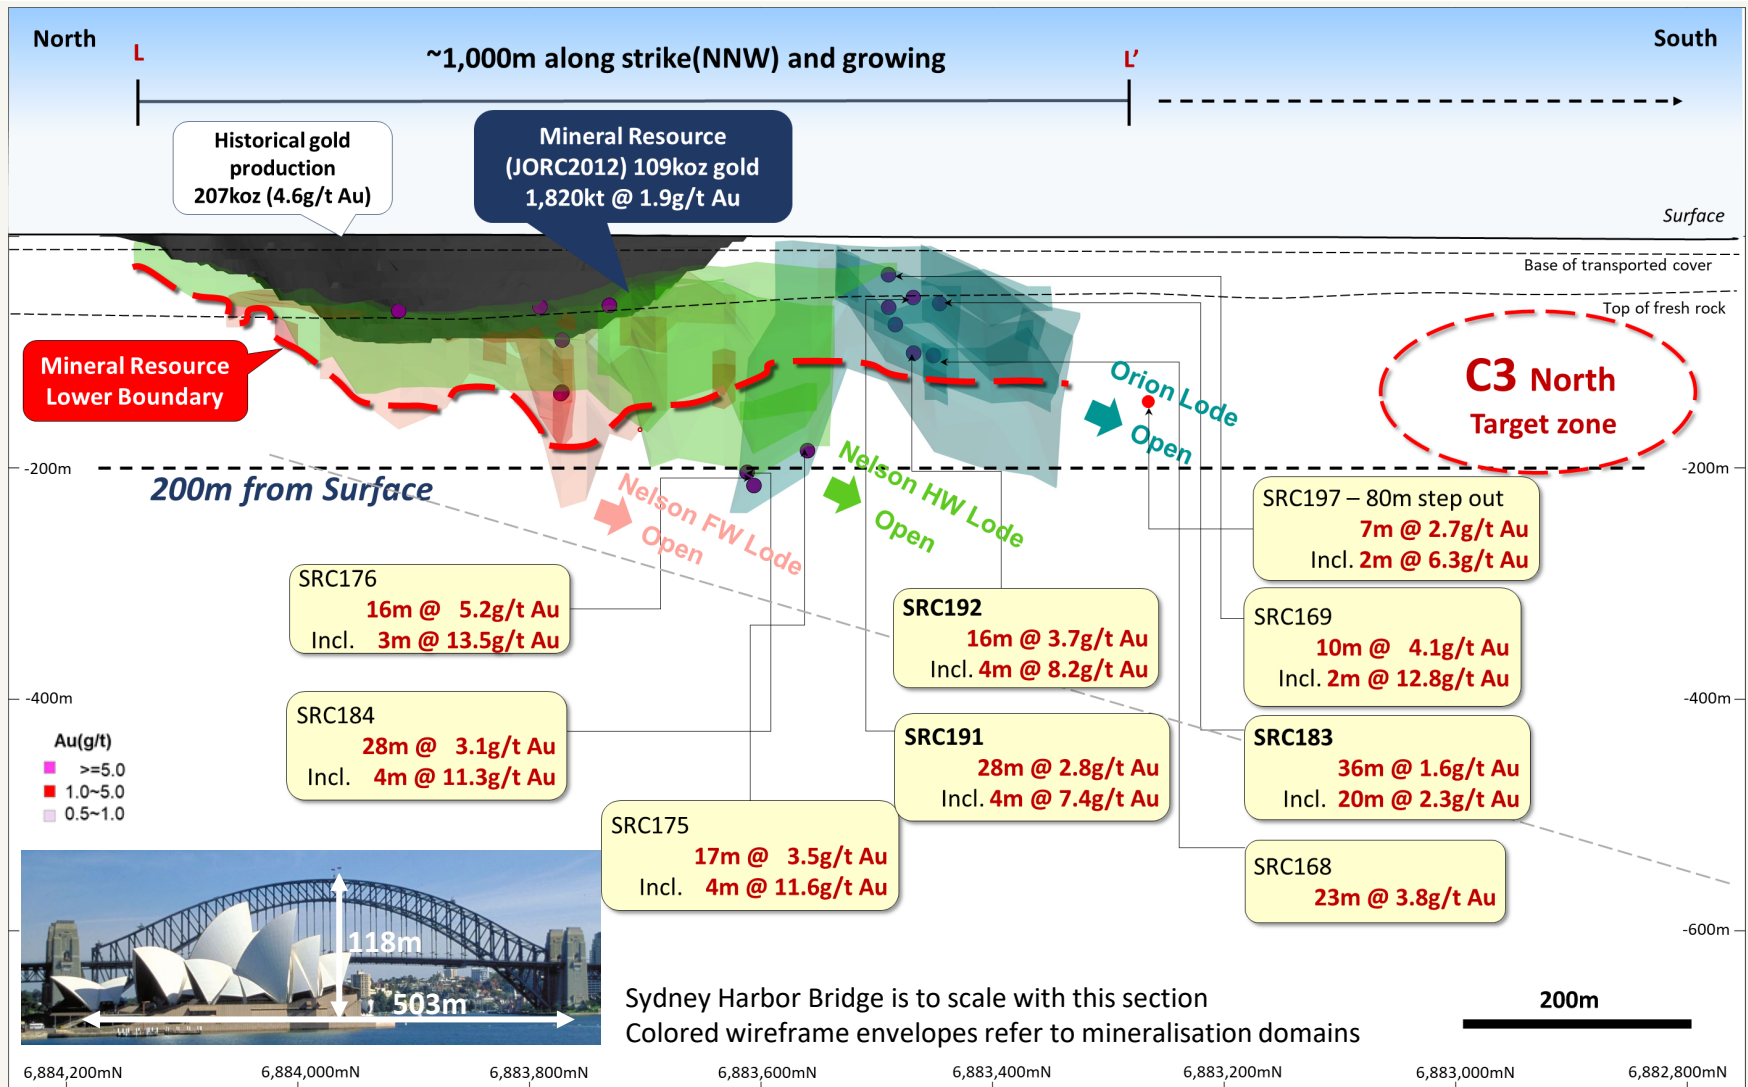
North

L

~1,000m along strike(NNW) and growing

L'

South

Historical gold production 207koz (4.6g/t Au)

Mineral Resource (JORC2012) 109koz gold 1,820kt @ 1.9g/t Au

Surface

Base of transported cover

Top of fresh rock

Mineral Resource Lower Boundary

Orion Lode Open

C3 North Target zone

-200m

200m from Surface

Nelson HW Lode Open

Nelson FW Lode Open

-200m

SRC197 – 80m step out
7m @ 2.7g/t Au
Incl. 2m @ 6.3g/t Au

SRC176
16m @ 5.2g/t Au
Incl. 3m @ 13.5g/t Au

SRC192
16m @ 3.7g/t Au
Incl. 4m @ 8.2g/t Au

SRC169
10m @ 4.1g/t Au
Incl. 2m @ 12.8g/t Au

-400m

SRC184
28m @ 3.1g/t Au
Incl. 4m @ 11.3g/t Au

-400m

Au(g/t)
>=5.0
1.0~5.0
0.5~1.0

SRC191
28m @ 2.8g/t Au
Incl. 4m @ 7.4g/t Au

SRC183
36m @ 1.6g/t Au
Incl. 20m @ 2.3g/t Au

SRC175
17m @ 3.5g/t Au
Incl. 4m @ 11.6g/t Au

SRC168
23m @ 3.8g/t Au

118m

503m

-600m

Sydney Harbor Bridge is to scale with this section
Colored wireframe envelopes refer to mineralisation domains

200m

6,884,200mN 6,884,000mN 6,883,800mN 6,883,600mN 6,883,400mN 6,883,200mN 6,883,000mN 6,882,800mN